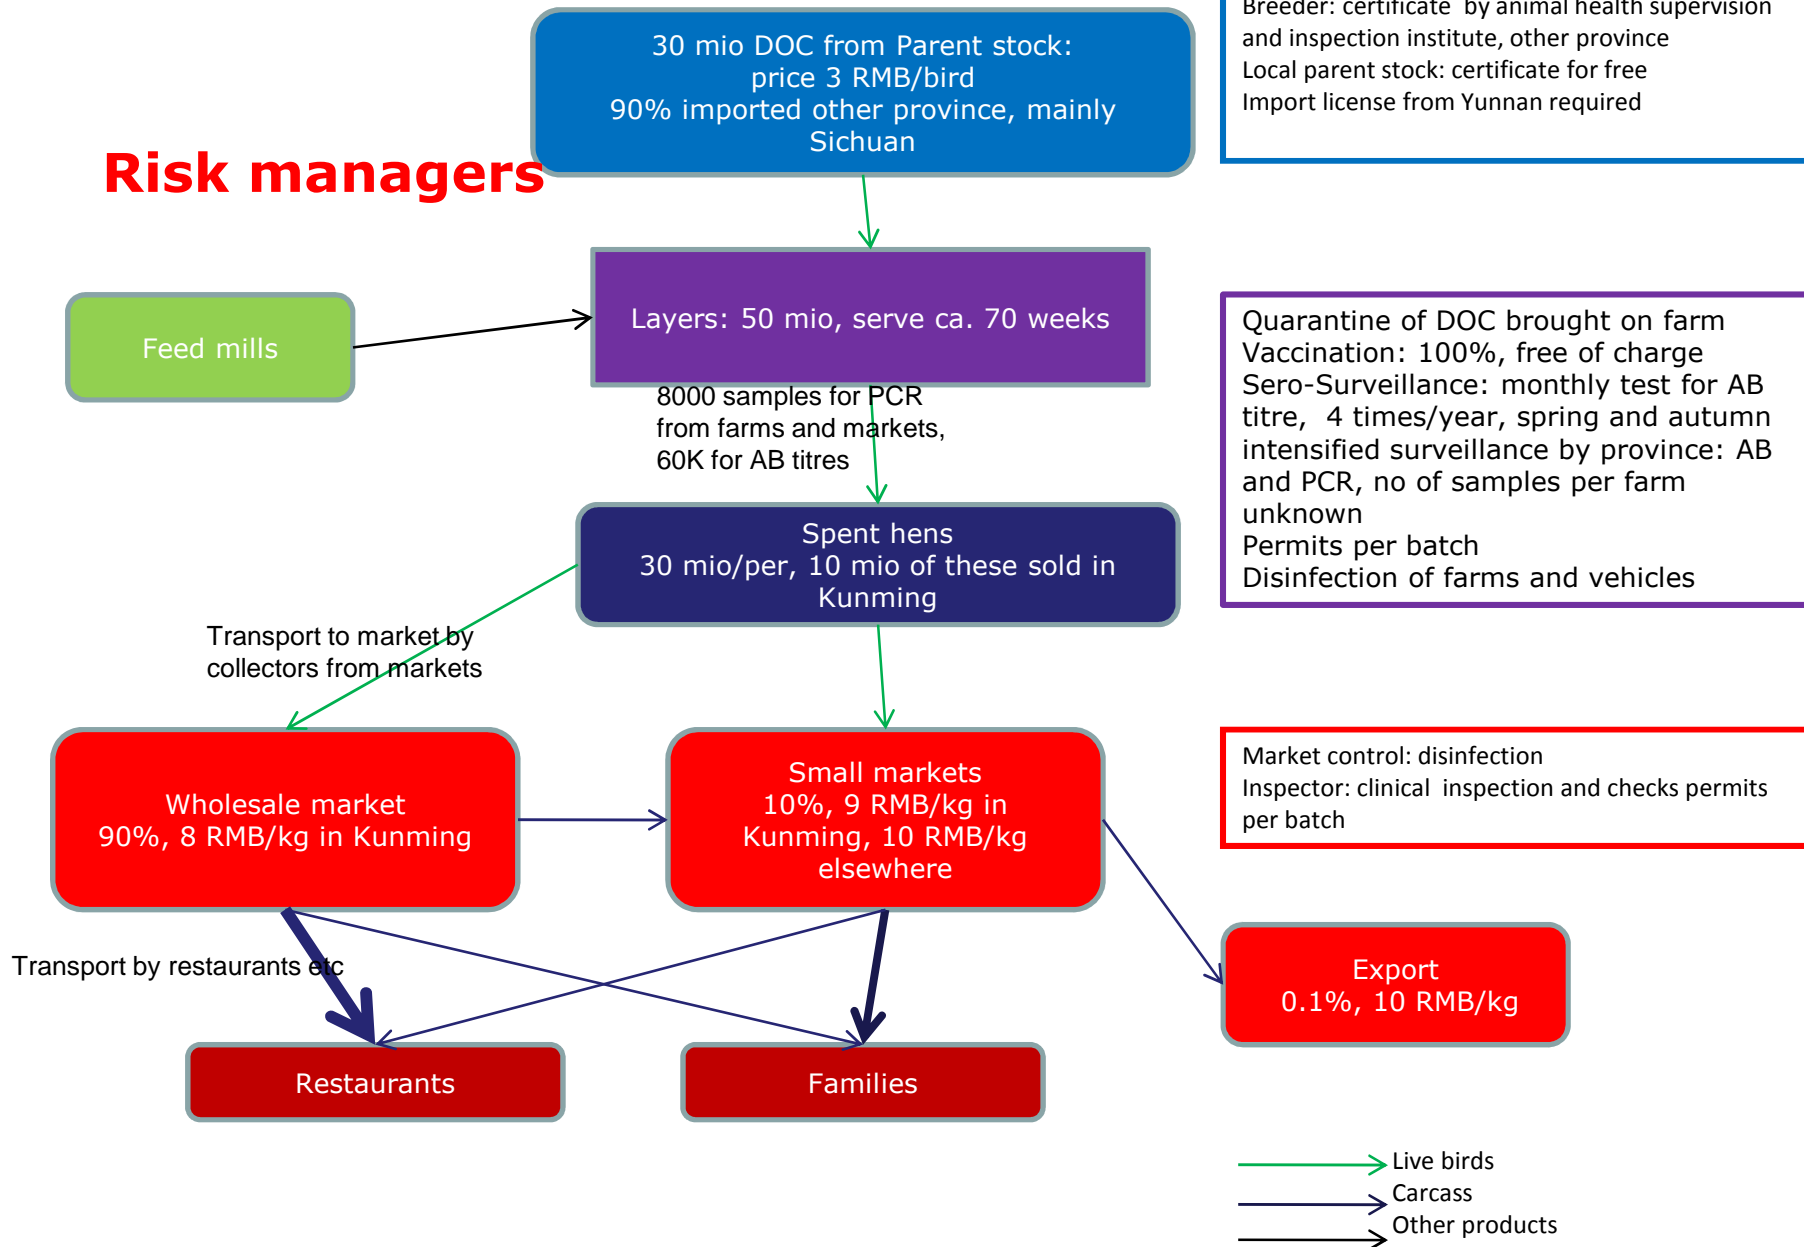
Risk managers

30 mio DOC from Parent stock: price 3 RMB/bird 90% imported other province, mainly Sichuan

Breeder: certificate by animal health supervision and inspection institute, other province
Local parent stock: certificate for free
Import license from Yunnan required

Feed mills

Layers: 50 mio, serve ca. 70 weeks

Quarantine of DOC brought on farm
Vaccination: 100%, free of charge
Sero-Surveillance: monthly test for AB titre, 4 times/year, spring and autumn intensified surveillance by province: AB and PCR, no of samples per farm unknown
Permits per batch
Disinfection of farms and vehicles

8000 samples for PCR from farms and markets, 60K for AB titres

Spent hens
30 mio/per, 10 mio of these sold in Kunming

Transport to market by collectors from markets

Wholesale market
90%, 8 RMB/kg in Kunming

Small markets
10%, 9 RMB/kg in Kunming, 10 RMB/kg elsewhere

Market control: disinfection
Inspector: clinical inspection and checks permits per batch

Transport by restaurants etc

Export
0.1%, 10 RMB/kg

Restaurants

Families

Live birds
Carcass
Other products